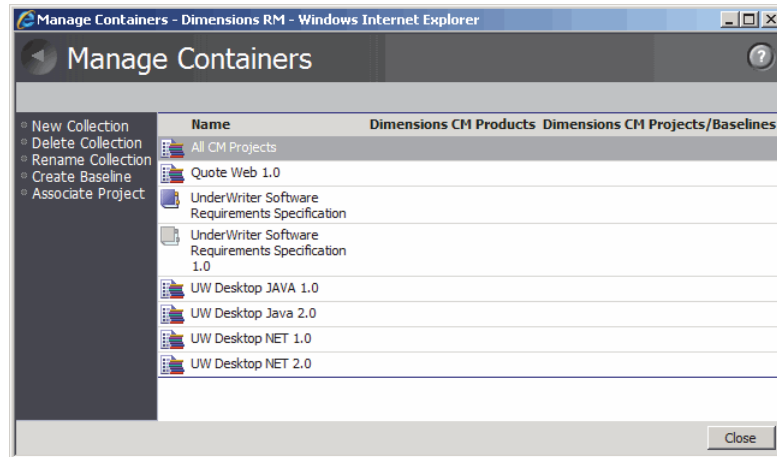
Manage Containers - Dimensions RM - Windows Internet Explorer

Manage Containers

New Collection
Delete Collection
Rename Collection
Create Baseline
Associate Project

| Name | Dimensions CM Products | Dimensions CM Projects/Baselines |
|---|---|---|
| All CM Projects | | |
| Quote Web 1.0 | | |
| UnderWriter Software Requirements Specification | | |
| UnderWriter Software Requirements Specification 1.0 | | |
| UW Desktop JAVA 1.0 | | |
| UW Desktop Java 2.0 | | |
| UW Desktop NET 1.0 | | |
| UW Desktop NET 2.0 | | |

Close